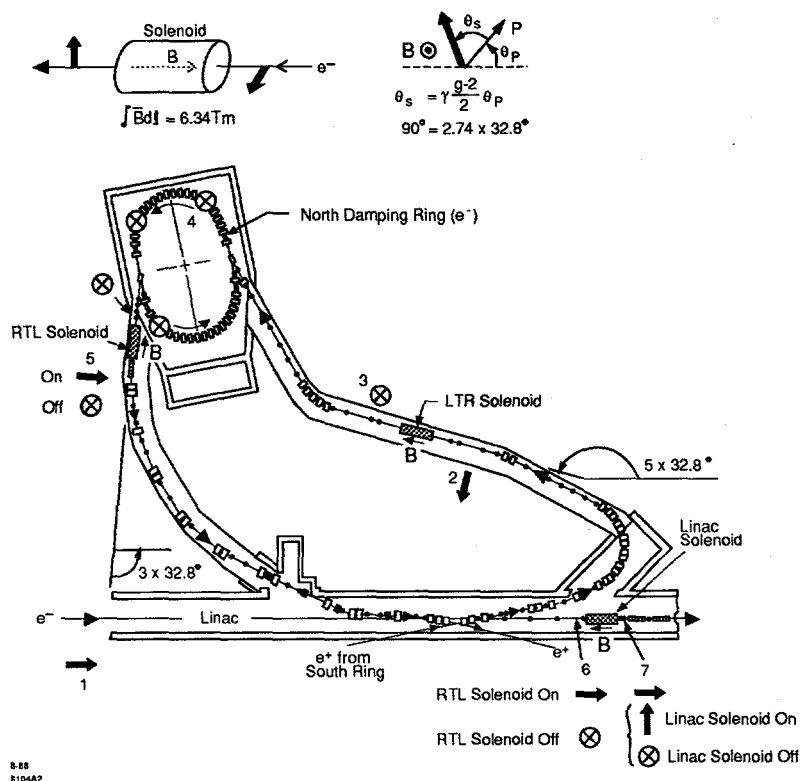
Solenoid

B

e⁻

$\int \bar{B} d\bar{l} = 6.34 Tm$

B

$\theta_s$

P

$\theta_P$

$\theta_s = \gamma \frac{g-2}{2} \theta_P$

$90° = 2.74 \times 32.8°$

North Damping Ring (e⁻)

4

RTL Solenoid

B

5

On

Off

3

LTR Solenoid

B

2

$5 \times 32.8°$

Linac Solenoid

$3 \times 32.8°$

e⁻

Linac

B

e⁺ from South Ring

e⁺

6

7

1

RTL Solenoid On

Linac Solenoid On

RTL Solenoid Off

Linac Solenoid Off

8-88
6104A2